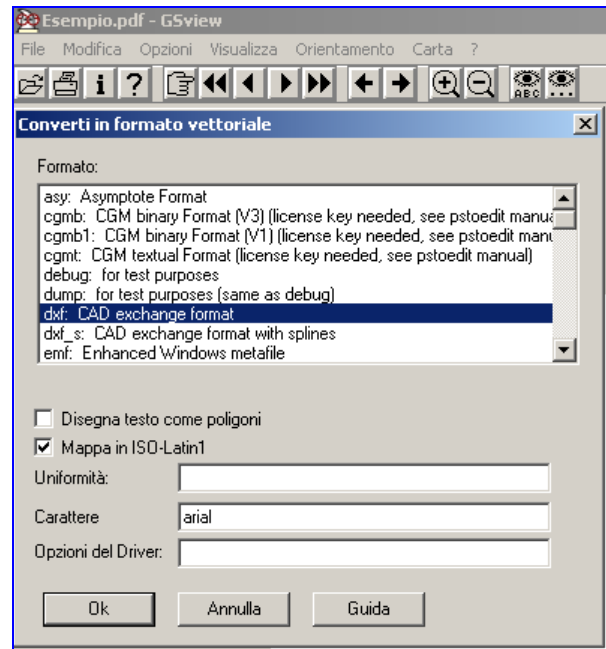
Esempio.pdf - GSview

File Modifica Opzioni Visualizza Orientamento Carta ?

Converti in formato vettoriale

Formato:

asy: Asymptote Format
cgmb: CGM binary Format (V3) (license key needed, see pstoedit manua
cgmb1: CGM binary Format (V1) (license key needed, see pstoedit manu
cgmt: CGM textual Format (license key needed, see pstoedit manual)
debug: for test purposes
dump: for test purposes (same as debug)
dxf: CAD exchange format
dxf_s: CAD exchange format with splines
emf: Enhanced Windows metafile

Disegna testo come poligoni
Mappa in ISO-Latin1
Uniformità:
Carattere arial
Opzioni del Driver:

Ok Annulla Guida